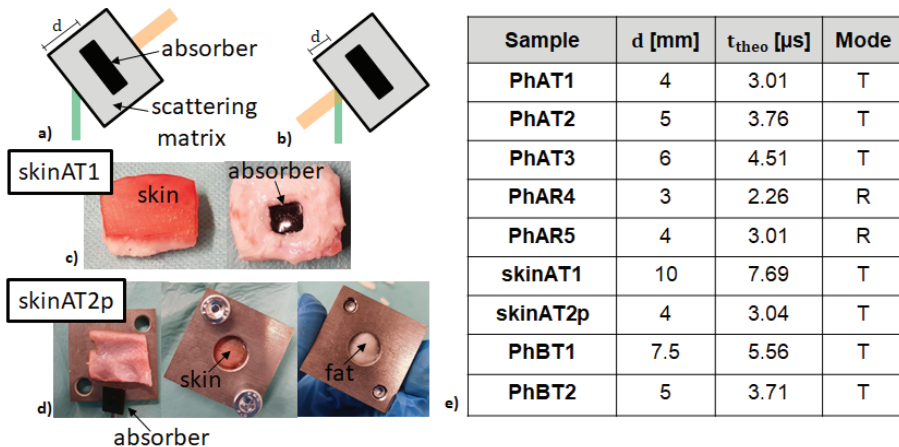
d
absorber
scattering matrix
a)
d
b)
skinAT1
skin
absorber
c)
skinAT2p
skin
fat
d)
absorber
e)

| Sample | d [mm] | $t_{theo}$ [µs] | Mode |
|---|---|---|---|
| PhAT1 | 4 | 3.01 | T |
| PhAT2 | 5 | 3.76 | T |
| PhAT3 | 6 | 4.51 | T |
| PhAR4 | 3 | 2.26 | R |
| PhAR5 | 4 | 3.01 | R |
| skinAT1 | 10 | 7.69 | T |
| skinAT2p | 4 | 3.04 | T |
| PhBT1 | 7.5 | 5.56 | T |
| PhBT2 | 5 | 3.71 | T |